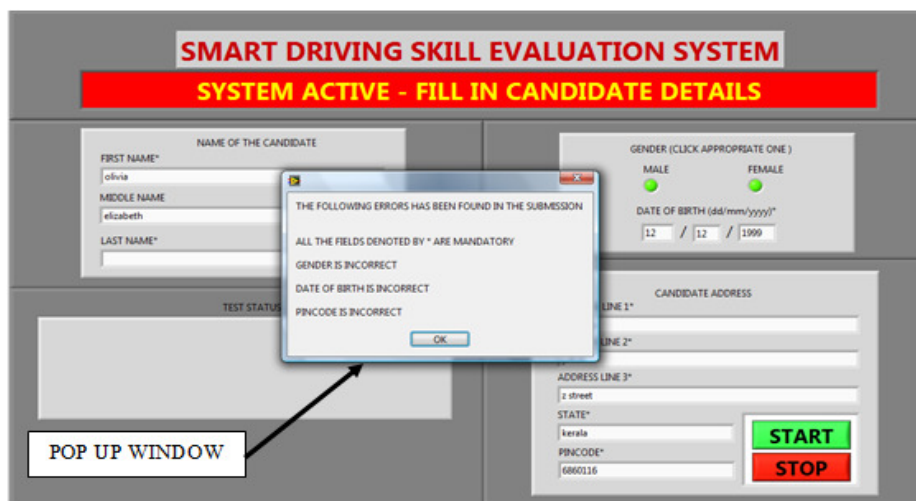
SMART DRIVING SKILL EVALUATION SYSTEM

SYSTEM ACTIVE - FILL IN CANDIDATE DETAILS

NAME OF THE CANDIDATE
FIRST NAME*
olivia
MIDDLE NAME
elizabeth
LAST NAME*

TEST STATUS

THE FOLLOWING ERRORS HAS BEEN FOUND IN THE SUBMISSION

ALL THE FIELDS DENOTED BY * ARE MANDATORY

GENDER IS INCORRECT

DATE OF BIRTH IS INCORRECT

PINCODE IS INCORRECT

OK

GENDER (CLICK APPROPRIATE ONE )
MALE
FEMALE
DATE OF BIRTH (dd/mm/yyyy)*
12 / 12 / 1999

CANDIDATE ADDRESS
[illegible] LINE 1*
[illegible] LINE 2*
ADDRESS LINE 3*
z street
STATE*
kerala
PINCODE*
6860116

START
STOP

POP UP WINDOW